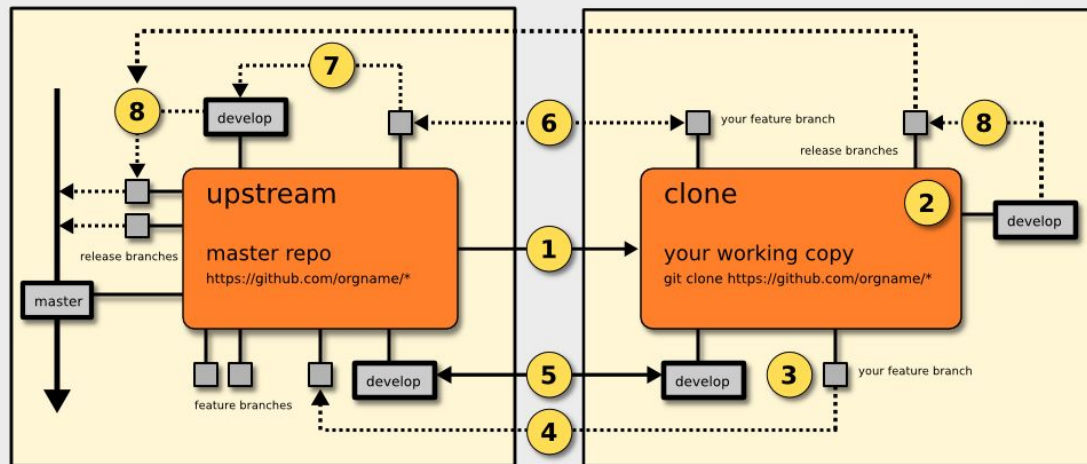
7

8

develop

6

your feature branch

8

release branches

upstream

master repo
https://github.com/orgname/*

clone

2

develop

1

your working copy
git clone https://github.com/orgname/*

release branches

master

develop

5

develop

3

your feature branch

feature branches

4